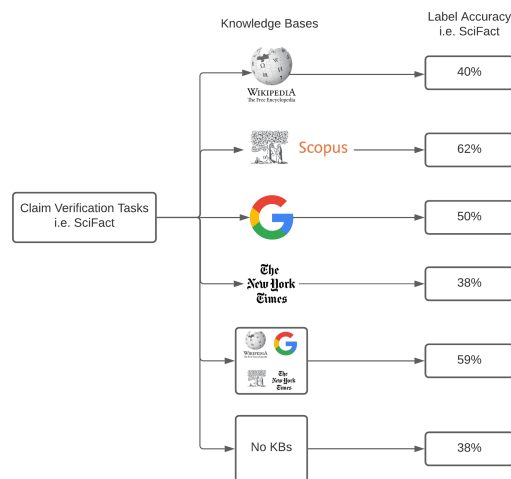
Knowledge Bases

Label Accuracy
i.e. SciFact

Claim Verification Tasks
i.e. SciFact

WIKIPEDIA
The Free Encyclopedia

40%

Scopus

62%

50%

The New York Times

38%

WIKIPEDIA
The Free Encyclopedia

The New York Times

59%

No KBs

38%